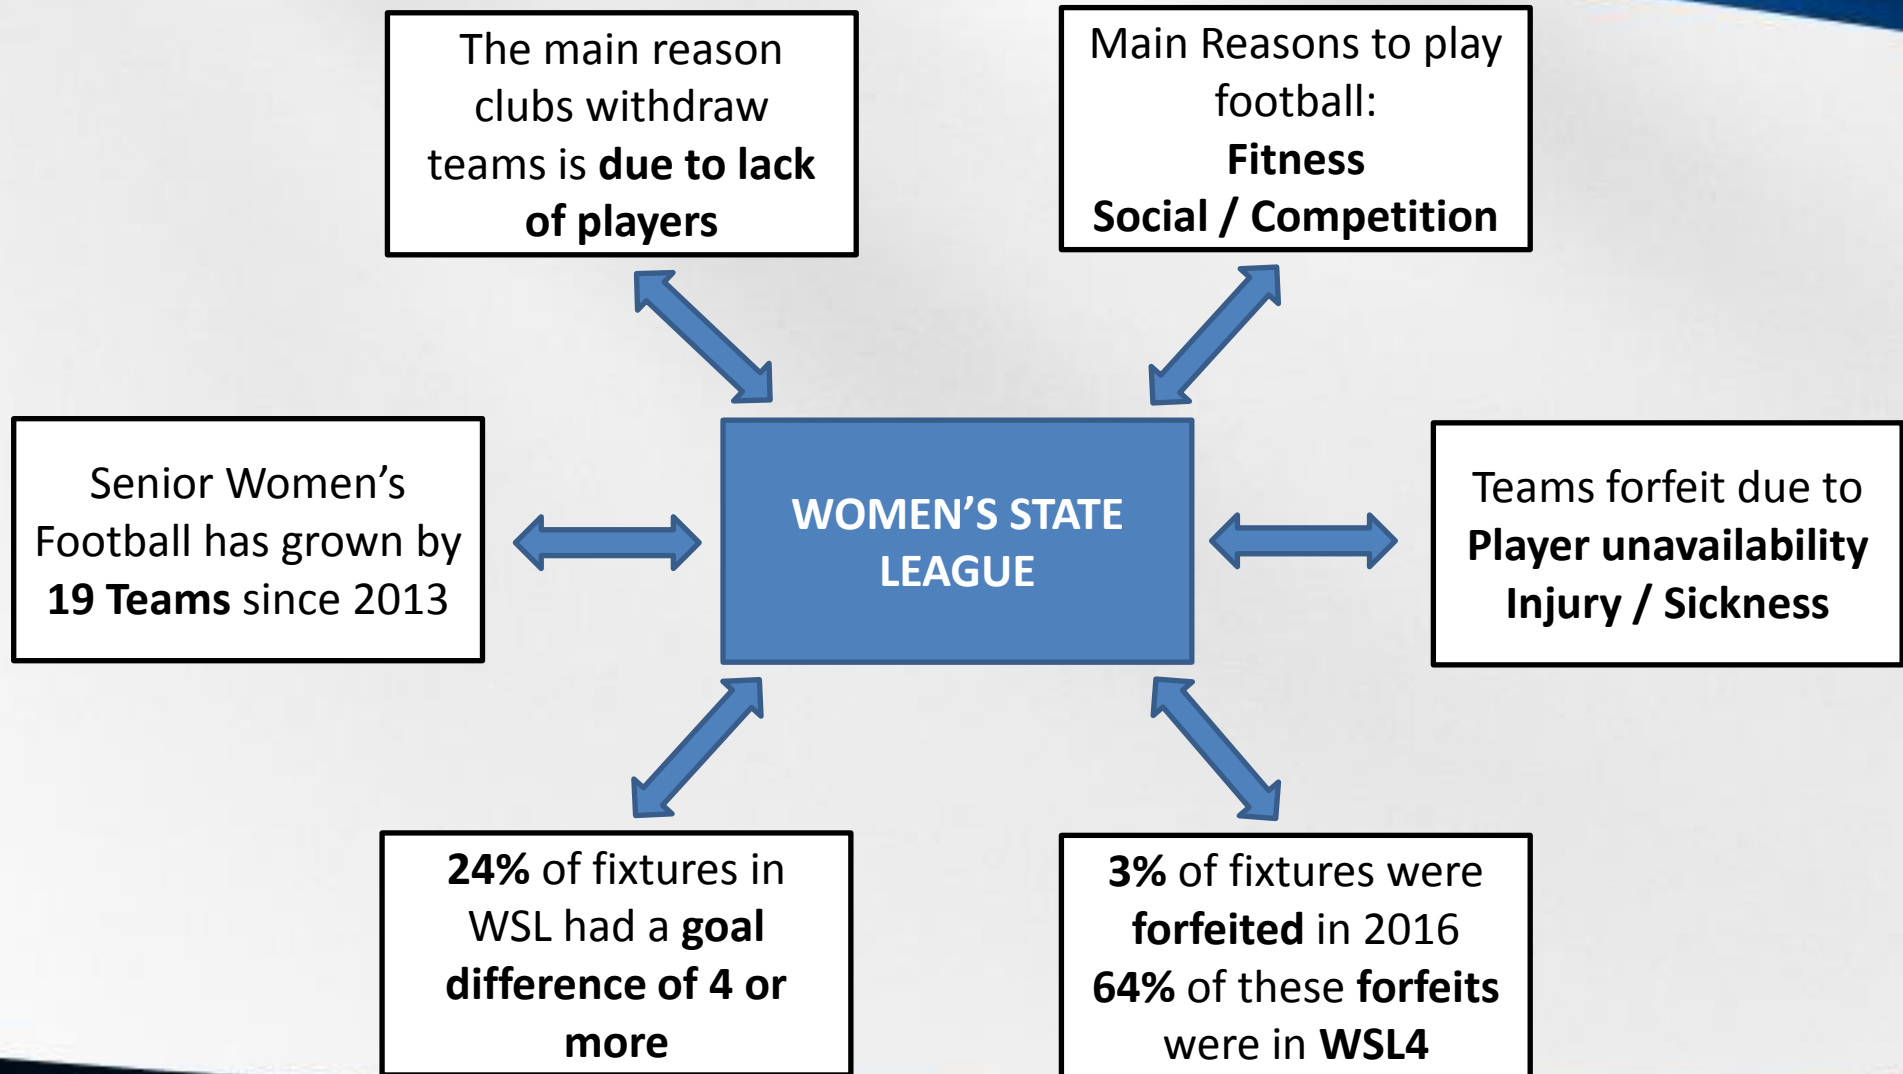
The main reason clubs withdraw teams is due to lack of players

Main Reasons to play football:
Fitness
Social / Competition

Senior Women’s Football has grown by 19 Teams since 2013

WOMEN’S STATE LEAGUE

Teams forfeit due to
Player unavailability
Injury / Sickness

24% of fixtures in WSL had a goal difference of 4 or more

3% of fixtures were forfeited in 2016
64% of these forfeits were in WSL4